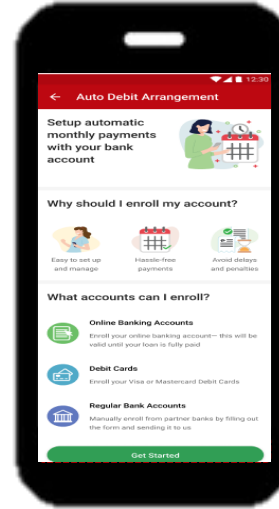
12:30

Auto Debit Arrangement

Setup automatic monthly payments with your bank account

Why should I enroll my account?

Easy to set up and manage

Hassle-free payments

Avoid delays and penalties

What accounts can I enroll?

Online Banking Accounts

Enroll your online banking account— this will be valid until your loan is fully paid

Debit Cards

Enroll your Visa or Mastercard Debit Cards

Regular Bank Accounts

Manually enroll from partner banks by filling out the form and sending it to us

Get Started